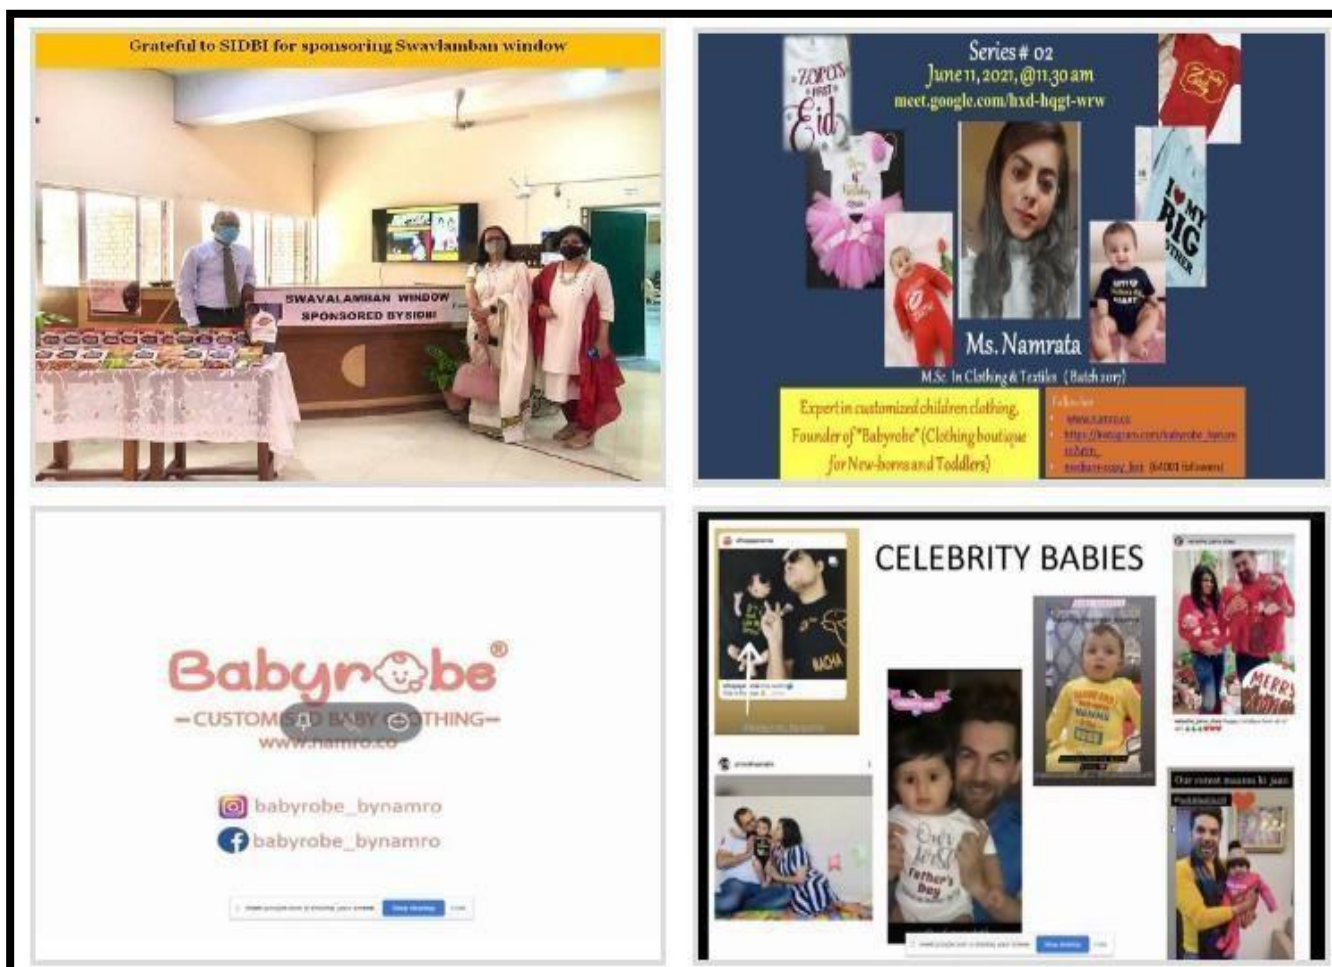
Grateful to SIDBI for sponsoring Swavlamban window

SWAVALAMBAN WINDOW
SPONSORED BY SIDBI

Series # 02
June 11, 2021, @11.30 am
meet.google.com/hxd-hqgt-wrw

ZORO'S FIRST Eid

I ♥ MY BIG BROTHER

Ms. Namrata
M.Sc. In Clothing & Textiles (Batch 2017)

Expert in customized children clothing, Founder of "Babyrobe" (Clothing boutique for New-borns and Toddlers)

Follow her
www.namro.co
https://instagram.com/babyrobe_bynamro
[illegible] (6400 followers)

Babyrobe®
—CUSTOMI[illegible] BABY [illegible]THING—
www.namro.co

babyrobe_bynamro
babyrobe_bynamro

CELEBRITY BABIES

BACHA

MERRY XMAS

Our cutest maano ki jaan

Our first Father's Day